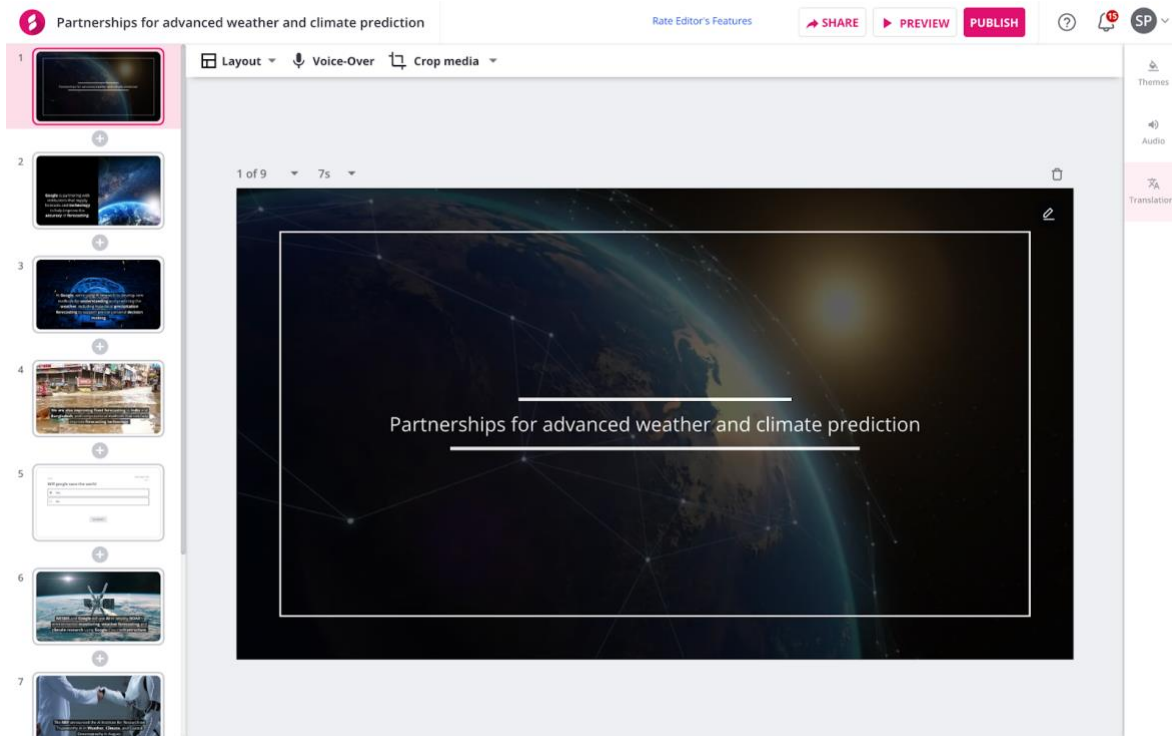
Partnerships for advanced weather and climate prediction

Rate Editor's Features

SHARE

PREVIEW

PUBLISH

15

SP

Layout

Voice-Over

Crop media

Themes

Audio

Translation

1

2

Google is partnering with institutions that supply forecasts and technology to help improve the accuracy of forecasting

3

At Google, we're using AI research to develop new methods for understanding and predicting the weather, including improved precipitation forecasting to support critical decision making.

4

We are also improving flood forecasting in India and Bangladesh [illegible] forecasting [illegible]

5

Will google save the world

6

NOAA and Google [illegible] monitoring, weather forecasting, and climate research using Google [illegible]

7

The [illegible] Weather, Climate, and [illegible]

1 of 9

7s

Partnerships for advanced weather and climate prediction